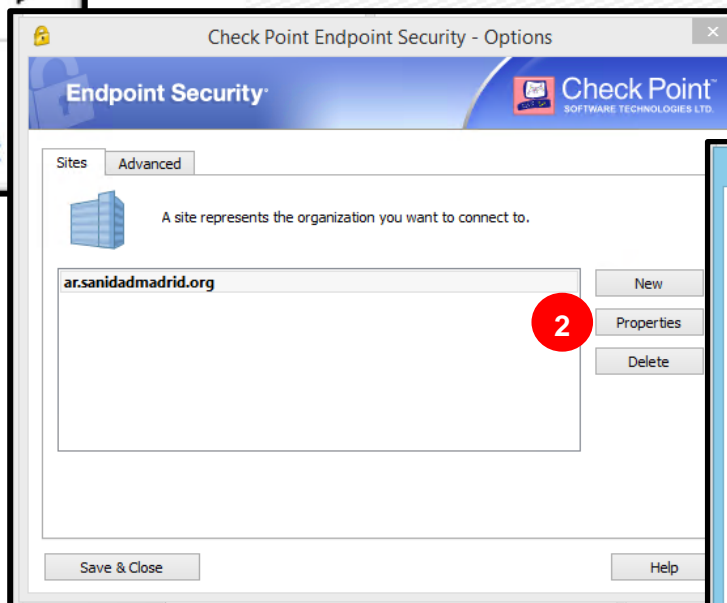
Check Point Endpoint Security - Options

Endpoint Security

Check Point™
SOFTWARE TECHNOLOGIES LTD.

Sites | Advanced

A site represents the organization you want to connect to.

ar.sanidadmadrid.org

New

2

Properties

Delete

Save & Close

Help